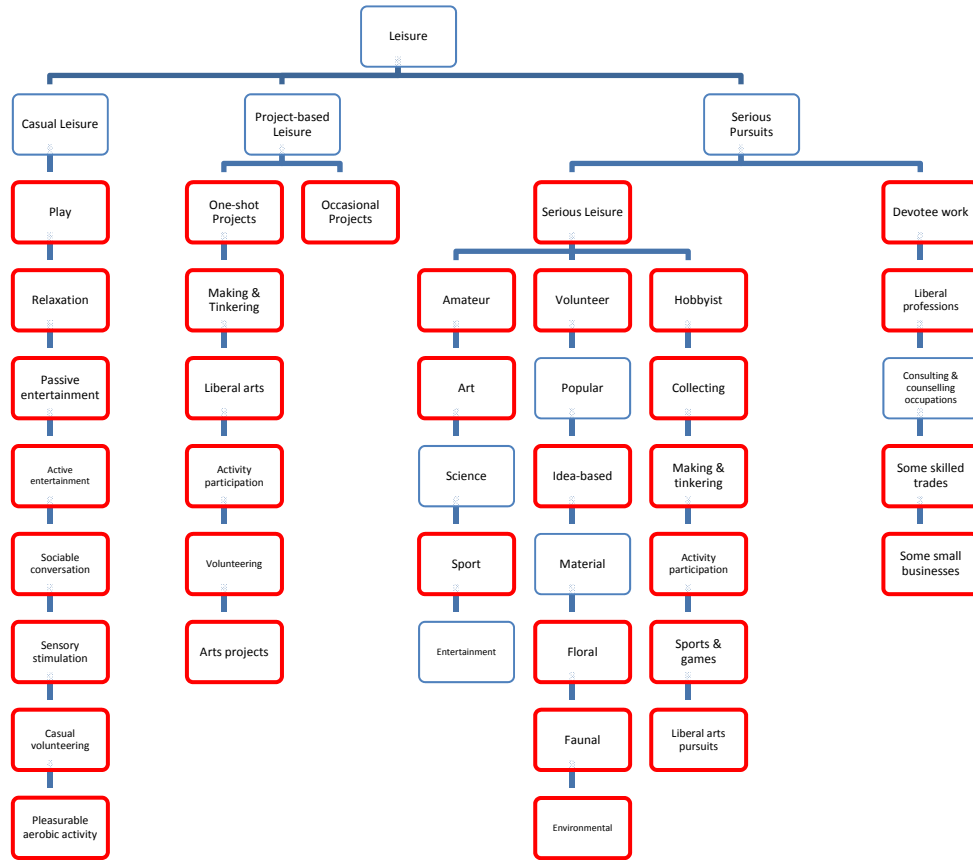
Leisure

Casual Leisure

Play

Relaxation

Passive entertainment

Active entertainment

Sociable conversation

Sensory stimulation

Casual volunteering

Pleasurable aerobic activity

Project-based Leisure

One-shot Projects

Occasional Projects

Making & Tinkering

Liberal arts

Activity participation

Volunteering

Arts projects

Serious Pursuits

Serious Leisure

Amateur

Art

Science

Sport

Entertainment

Volunteer

Popular

Idea-based

Material

Floral

Faunal

Environmental

Hobbyist

Collecting

Making & tinkering

Activity participation

Sports & games

Liberal arts pursuits

Devotee work

Liberal professions

Consulting & counselling occupations

Some skilled trades

Some small businesses